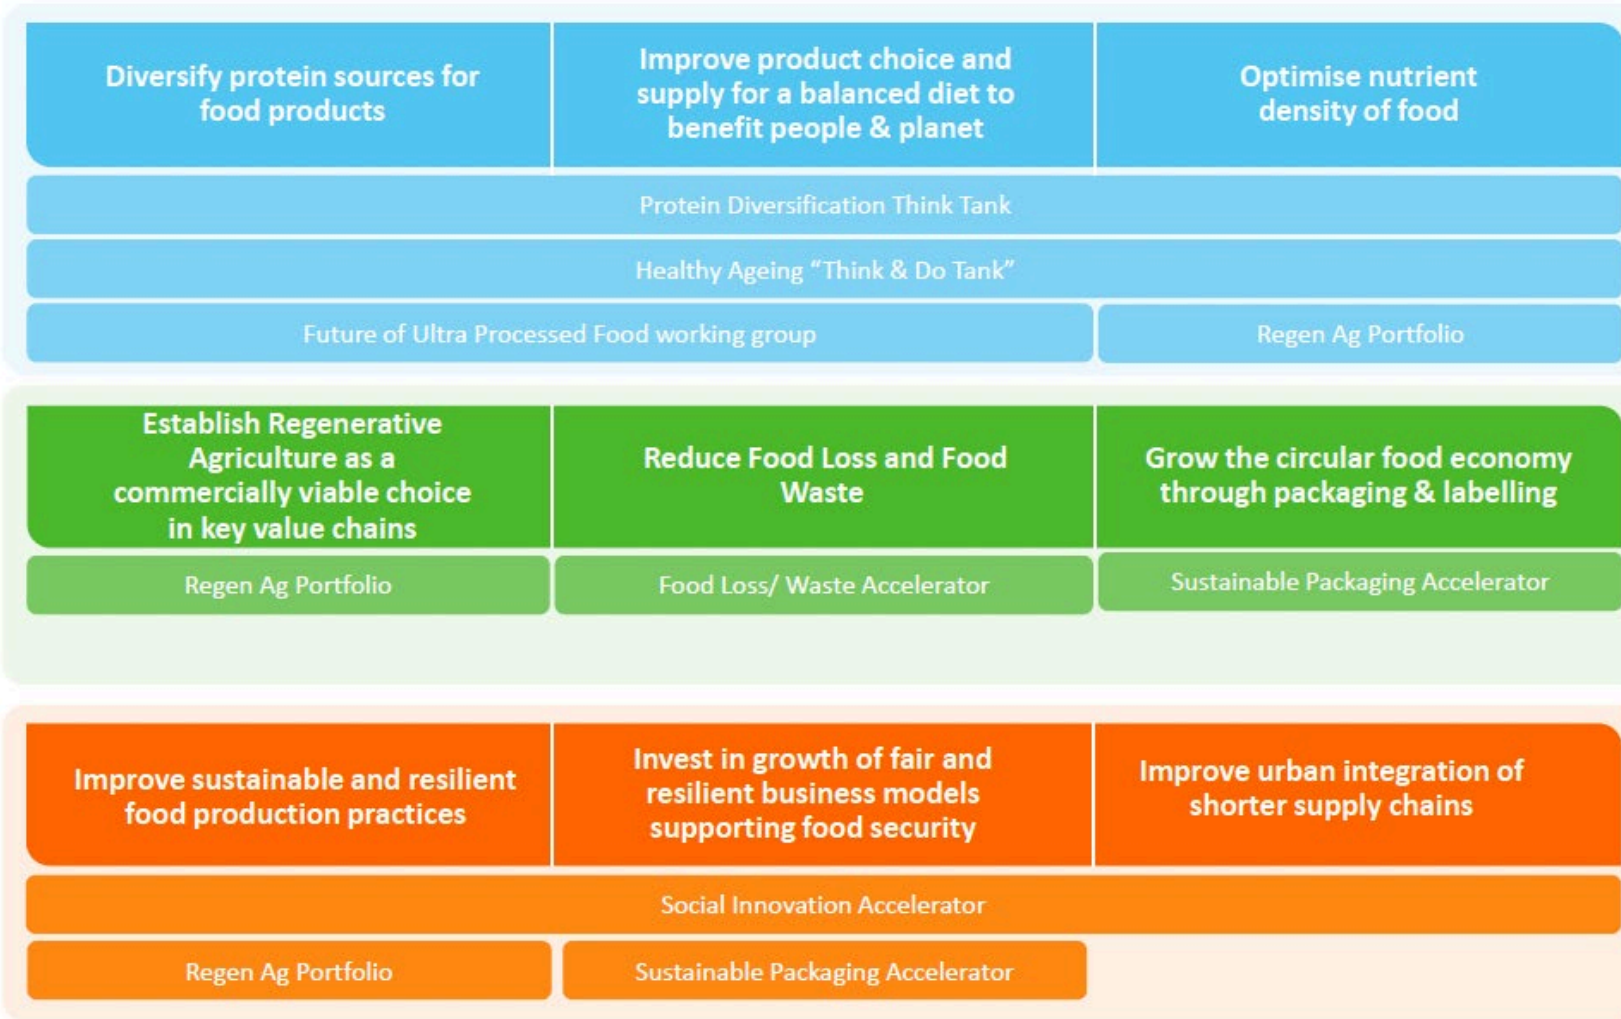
Diversify protein sources for food products

Improve product choice and supply for a balanced diet to benefit people & planet

Optimise nutrient density of food

Protein Diversification Think Tank

Healthy Ageing "Think & Do Tank"

Future of Ultra Processed Food working group

Regen Ag Portfolio

Establish Regenerative Agriculture as a commercially viable choice in key value chains

Reduce Food Loss and Food Waste

Grow the circular food economy through packaging & labelling

Regen Ag Portfolio

Food Loss/ Waste Accelerator

Sustainable Packaging Accelerator

Improve sustainable and resilient food production practices

Invest in growth of fair and resilient business models supporting food security

Improve urban integration of shorter supply chains

Social Innovation Accelerator

Regen Ag Portfolio

Sustainable Packaging Accelerator